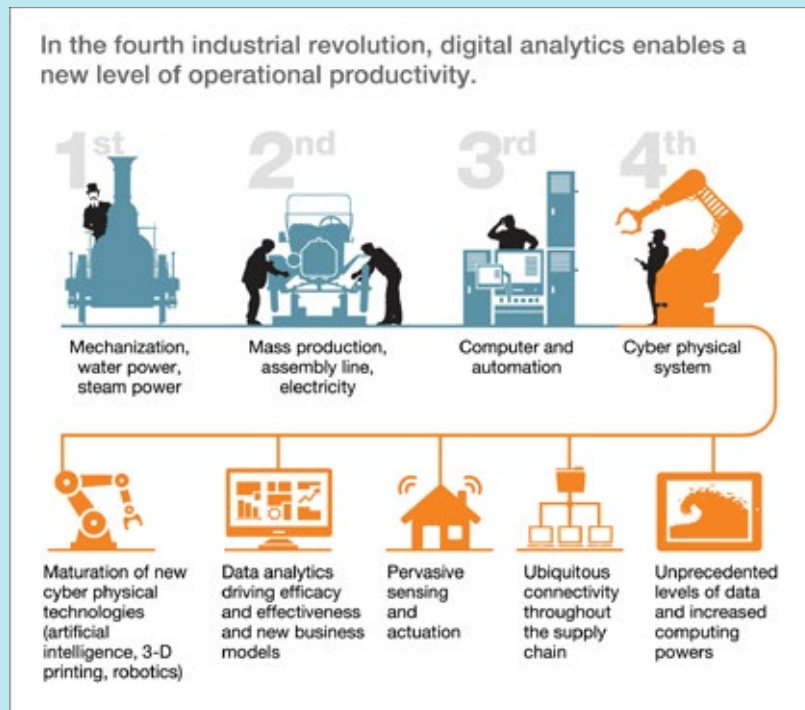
In the fourth industrial revolution, digital analytics enables a new level of operational productivity.

1st

2nd

3rd

4th

Mechanization, water power, steam power

Mass production, assembly line, electricity

Computer and automation

Cyber physical system

Maturation of new cyber physical technologies (artificial intelligence, 3-D printing, robotics)

Data analytics driving efficacy and effectiveness and new business models

Pervasive sensing and actuation

Ubiquitous connectivity throughout the supply chain

Unprecedented levels of data and increased computing powers